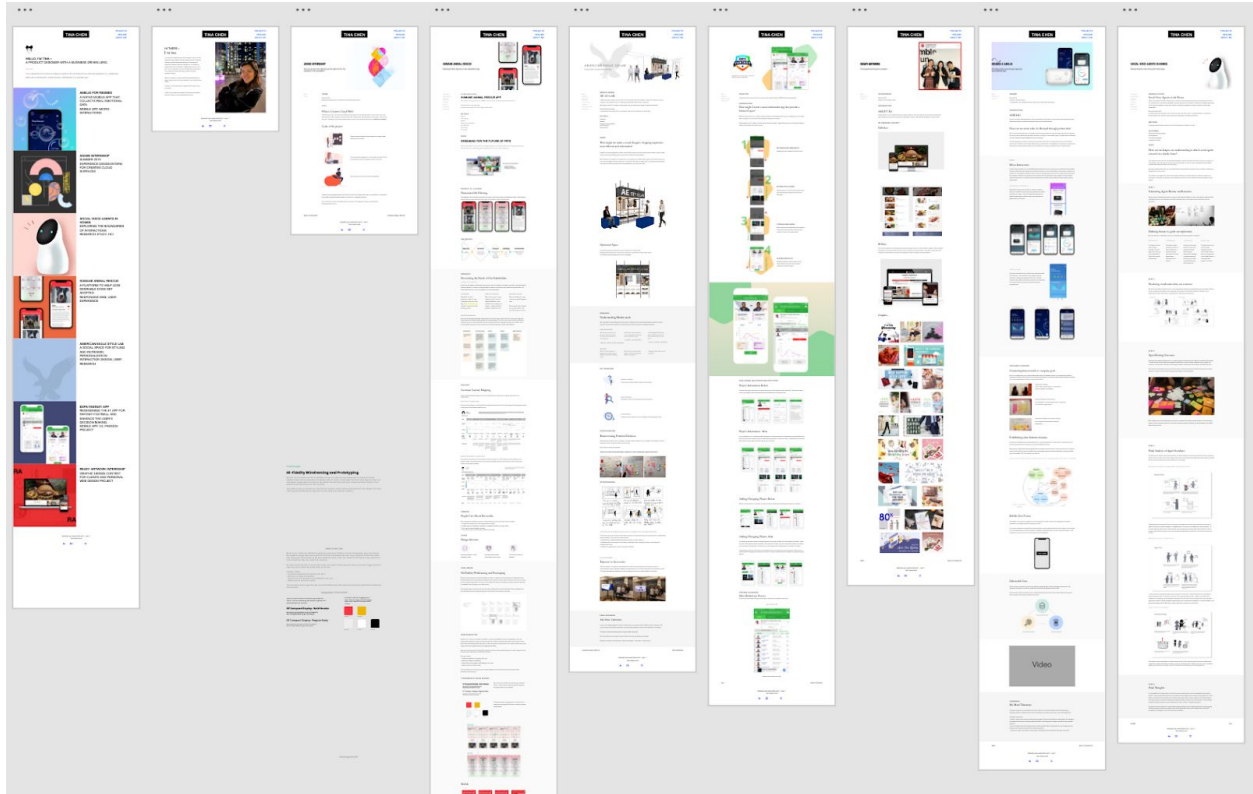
TINA CHEN

HELLO, I'M TINA
A PRODUCT DESIGNER WITH A BUSINESS ORIENTATION

INKLE FOR PIXABAY

ADOBE INTERNSHIP

SOCIAL HOME CAMERA IN HOMES

VERIZON SMALL TRUCKS

AMERICAN EAGLE STYLE LAB

BOTH REBUILT APP

RUZIC OFFICIAL INTERNSHIP

TINA CHEN

TINA CHEN

TINA CHEN

TINA CHEN

TINA CHEN

TINA CHEN

TINA CHEN

TINA CHEN

Hi-Fidelity Wireframing and Prototyping

Video